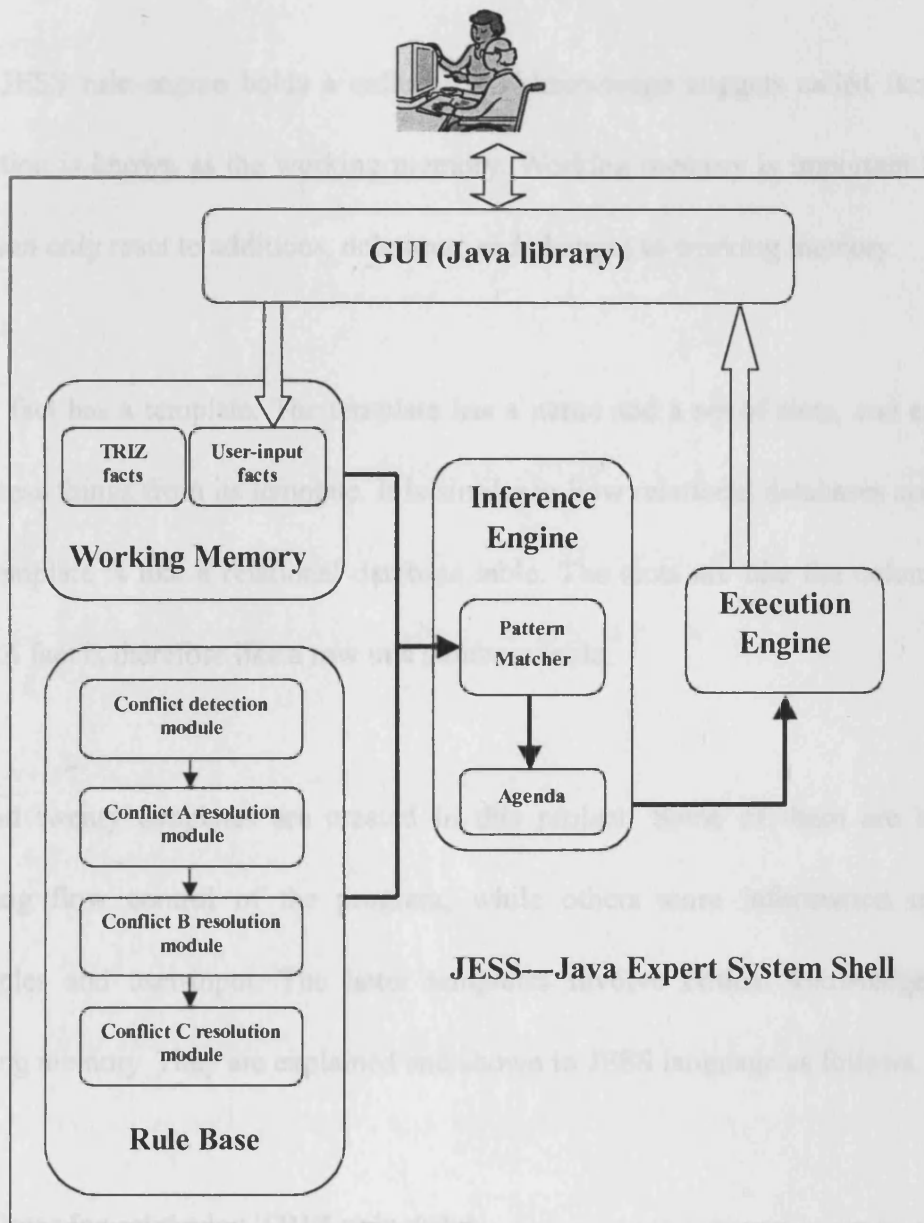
GUI (Java library)

TRIZ facts

User-input facts

Working Memory

Conflict detection module

Conflict A resolution module

Conflict B resolution module

Conflict C resolution module

Rule Base

Inference Engine

Pattern Matcher

Agenda

Execution Engine

JESS—Java Expert System Shell